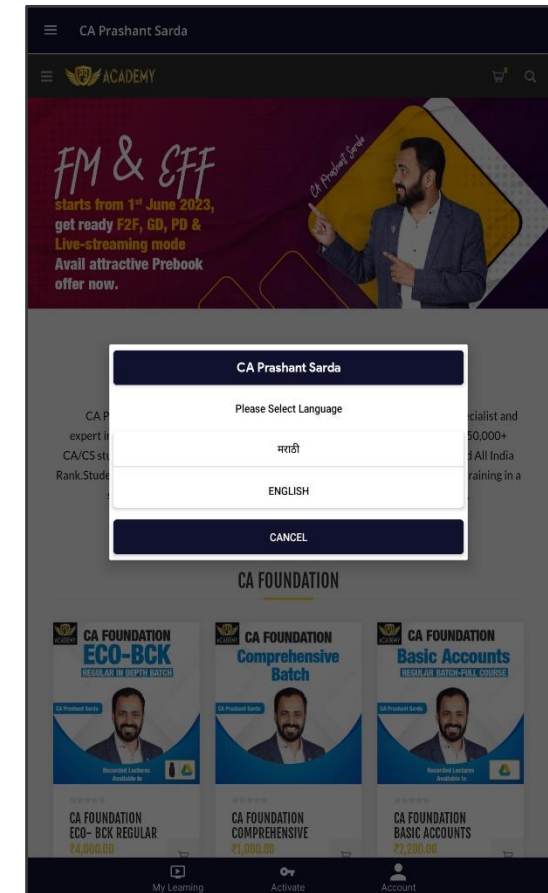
CA Prashant Sarda

ACADEMY

FM & EFF
starts from 1st June 2023, get ready F2F, GD, PD & Live-streaming mode
Avail attractive Prebook offer now.

CA Prashant Sarda

CA P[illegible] ecialist and expert i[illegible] 50,000+ CA/CS st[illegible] d All India Rank.Stude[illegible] raining in a

CA Prashant Sarda
Please Select Language
मराठी
ENGLISH
CANCEL

CA FOUNDATION

CA FOUNDATION
ECO-BCK
REGULAR IN DEPTH BATCH
CA Prashant Sarda
Recorded Lectures Available In

CA FOUNDATION
Comprehensive Batch
CA Prashant Sarda

CA FOUNDATION
Basic Accounts
REGULAR BATCH-FULL COURSE
CA Prashant Sarda
Recorded Lectures Available In

CA FOUNDATION ECO- BCK REGULAR
₹4,000.00

CA FOUNDATION COMPREHENSIVE
₹1,000.00

CA FOUNDATION BASIC ACCOUNTS
₹2,200.00

My Learning
Activate
Account